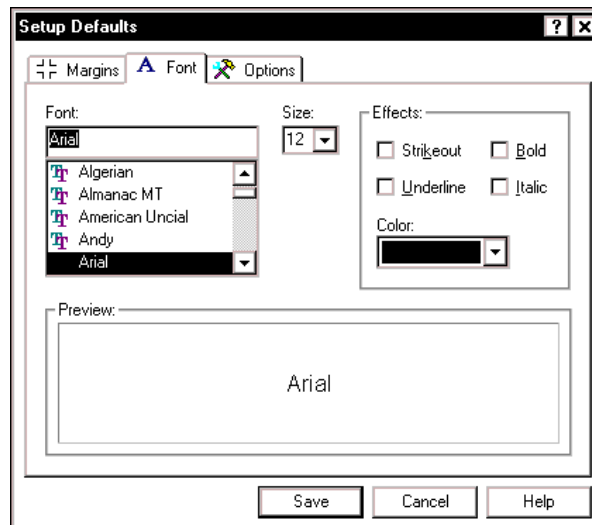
Setup Defaults

? X

Margins

Font

Options

Font:

Arial

Algerian

Almanac MT

American Uncial

Andy

Arial

Size:

12

Effects:

Strikeout

Bold

Underline

Italic

Color:

Preview:

Arial

Save

Cancel

Help